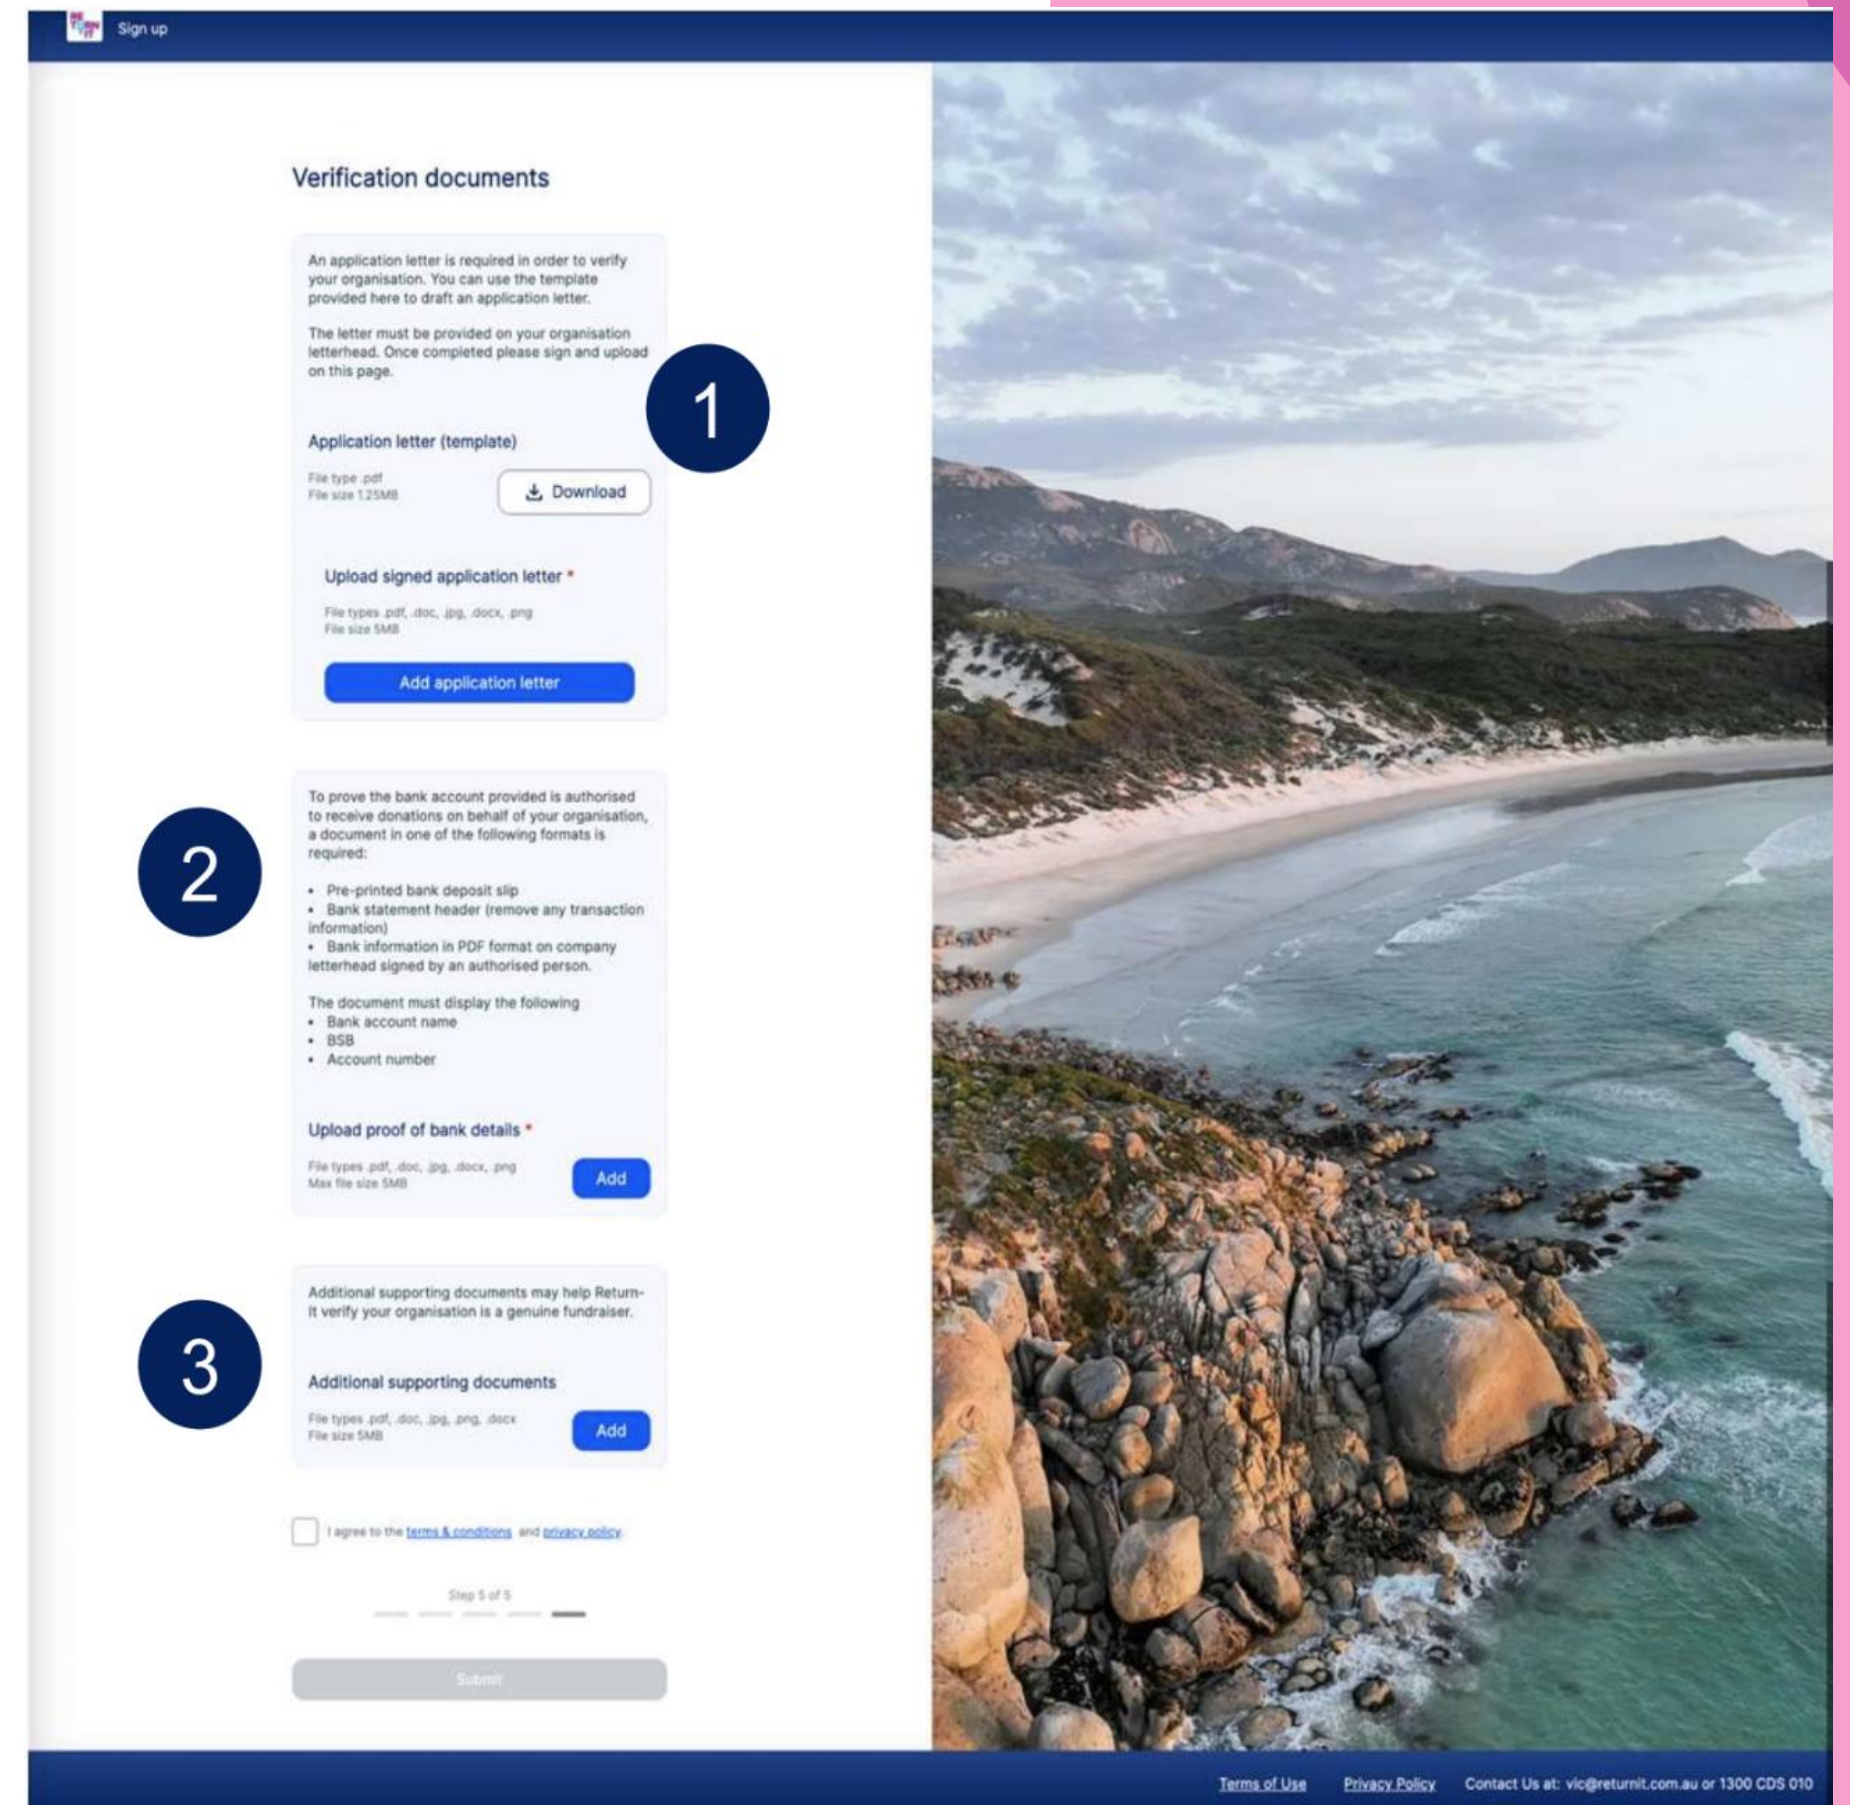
Sign up

Verification documents

An application letter is required in order to verify your organisation. You can use the template provided here to draft an application letter.

The letter must be provided on your organisation letterhead. Once completed please sign and upload on this page.

1

Application letter (template)

File type .pdf
File size 1.25MB

Download

Upload signed application letter *

File types .pdf, .doc, .jpg, .docx, .png
File size 5MB

Add application letter

2

To prove the bank account provided is authorised to receive donations on behalf of your organisation, a document in one of the following formats is required:

• Pre-printed bank deposit slip
• Bank statement header (remove any transaction information)
• Bank information in PDF format on company letterhead signed by an authorised person.

The document must display the following
• Bank account name
• BSB
• Account number

Upload proof of bank details *

File types .pdf, .doc, .jpg, .docx, .png
Max file size 5MB

Add

3

Additional supporting documents may help Return-It verify your organisation is a genuine fundraiser.

Additional supporting documents

File types .pdf, .doc, .jpg, .png, .docx
File size 5MB

Add

I agree to the terms & conditions and privacy policy.

Step 5 of 5

Submit

Terms of Use Privacy Policy Contact Us at: vic@returnit.com.au or 1300 CDS 010